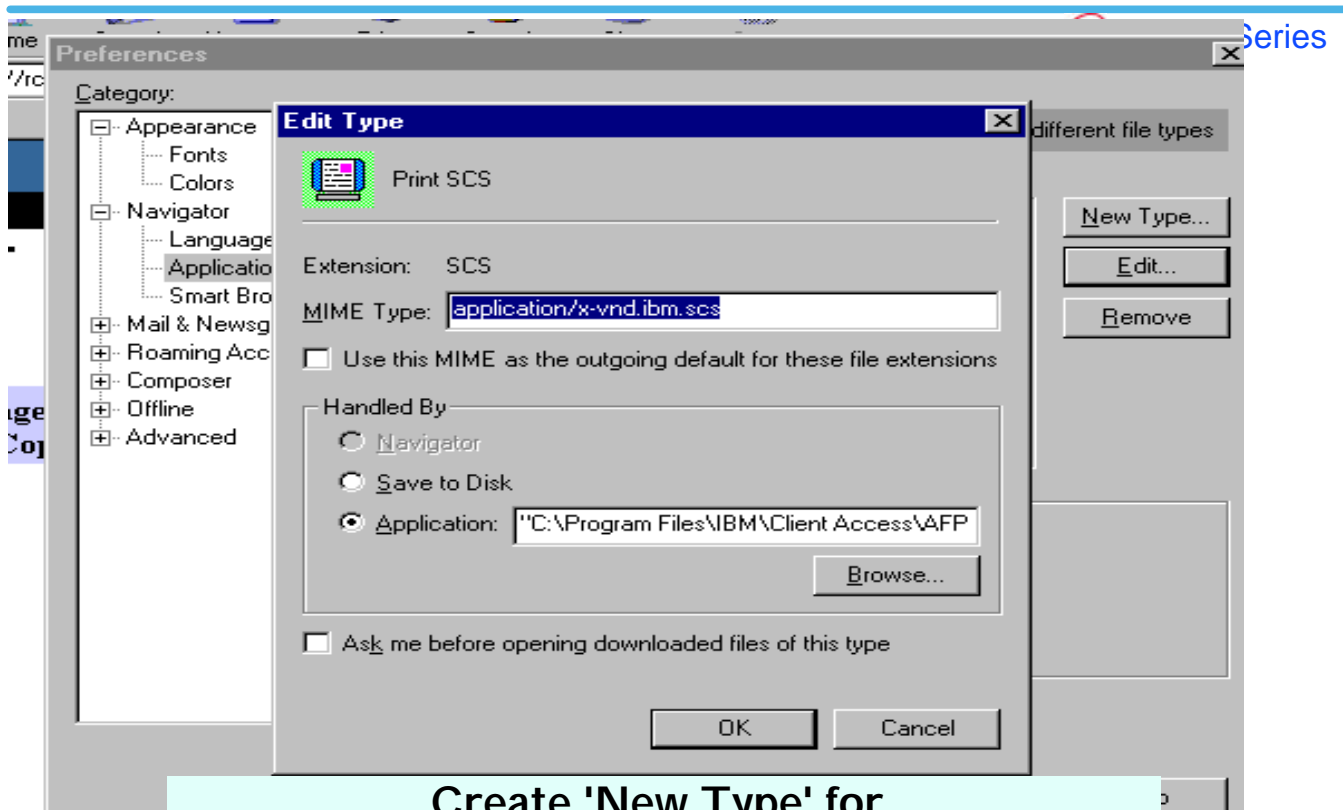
me
//rc
Series

Preferences

Category:

Appearance
Fonts
Colors
Navigator
Language
Applicatio
Smart Bro
Mail & Newsg
Roaming Acc
Composer
Offline
Advanced

ige
Coj

different file types

New Type...
Edit...
Remove

Edit Type

Print SCS

Extension: SCS

MIME Type: application/x-vnd.ibm.scs

Use this MIME as the outgoing default for these file extensions

Handled By

Navigator
Save to Disk
Application: "C:\Program Files\IBM\Client Access\AFP

Browse...

Ask me before opening downloaded files of this type

OK
Cancel

Create 'New Type' for